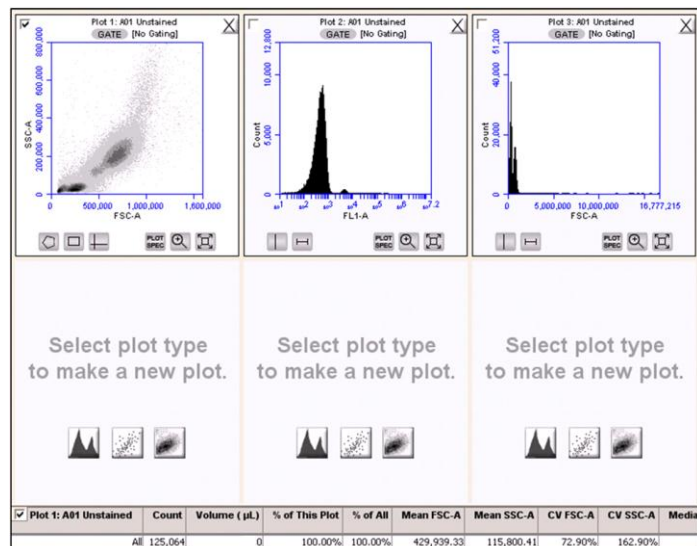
Plot 1: A01 Unstained
GATE [No Gating]
SSC-A
800,000
600,000
400,000
200,000
0
0
500,000
1,000,000
1,500,000
FSC-A
PLOT SPEC

Plot 2: A01 Unstained
GATE [No Gating]
Count
12,800
10,000
5,000
0
FL1-A
PLOT SPEC

Plot 3: A01 Unstained
GATE [No Gating]
Count
51,200
40,000
20,000
0
0
5,000,000
10,000,000
16,777,215
FSC-A
PLOT SPEC

Select plot type to make a new plot.

Select plot type to make a new plot.

Select plot type to make a new plot.

| Plot 1: A01 Unstained | Count | Volume (µL) | % of This Plot | % of All | Mean FSC-A | Mean SSC-A | CV FSC-A | CV SSC-A | Media |
|---|---|---|---|---|---|---|---|---|---|
| All | 125,064 | 0 | 100.00% | 100.00% | 429,939.33 | 115,800.41 | 72.90% | 162.90% | |